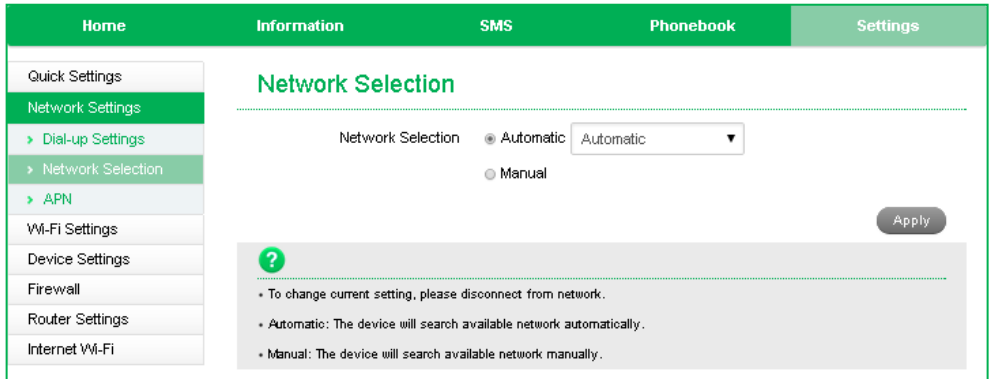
Home Information SMS Phonebook Settings

Quick Settings
Network Settings
› Dial-up Settings
› Network Selection
› APN
Wi-Fi Settings
Device Settings
Firewall
Router Settings
Internet Wi-Fi

Network Selection

Network Selection Automatic Automatic ▼
Manual

Apply

?

• To change current setting, please disconnect from network.

• Automatic: The device will search available network automatically.

• Manual: The device will search available network manually.